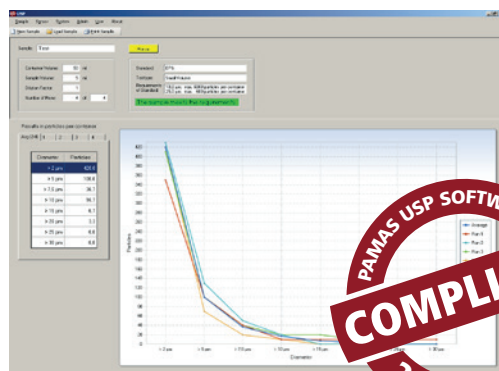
Sample Param System Admin View About

New Sample Load Sample Print Sample

Sample: Test

Container Volume: 50 ml

Sample Volume: 5 ml

Dilution Factor: 1

Number of Runs: 4 of 4

Standard: EP6

Test type: Small Volume

Requirements of Standard: ≥ 10 µm max. 6000 particles per container; ≥ 25 µm max. 600 particles per container

Results in particles per container

Avg (3-4) 2 3 4

| Diameter | Particles |
|---|---|
| > 2 µm | 420.0 |
| > 5 µm | 108.8 |
| > 7.5 µm | 36.7 |
| > 10 µm | 36.7 |
| > 15 µm | 6.7 |
| > 20 µm | 3.3 |
| > 25 µm | 0.0 |
| > 50 µm | 0.0 |

Particles

Diameter

> 2 µm > 5 µm > 7.5 µm > 10 µm > 50 µm

Average Run 0 Run 0 Run 1

PAMAS USP SOFTW

COMPLI